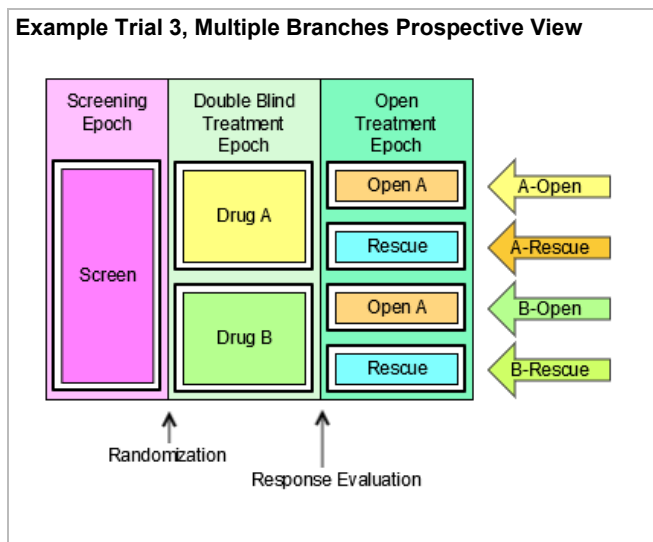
**Example Trial 3, Multiple Branches Prospective View**

Screening Epoch

Double Blind Treatment Epoch

Open Treatment Epoch

Screen

Drug A

Drug B

Open A

Rescue

Open A

Rescue

A-Open

A-Rescue

B-Open

B-Rescue

Randomization

Response Evaluation